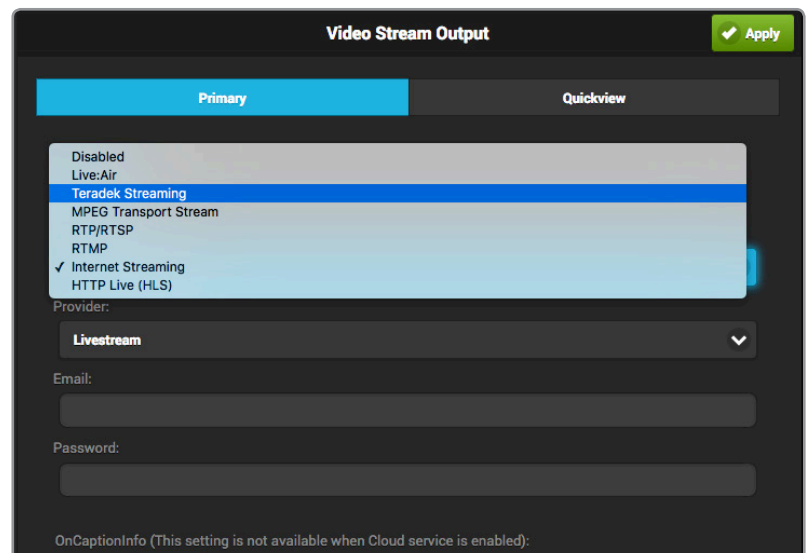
Video Stream Output

Apply

Primary

Quickview

Disabled
Live:Air
Teradek Streaming
MPEG Transport Stream
RTP/RTSP
RTMP
✓ Internet Streaming
HTTP Live (HLS)

Provider:

Livestream

Email:

Password:

OnCaptionInfo (This setting is not available when Cloud service is enabled):